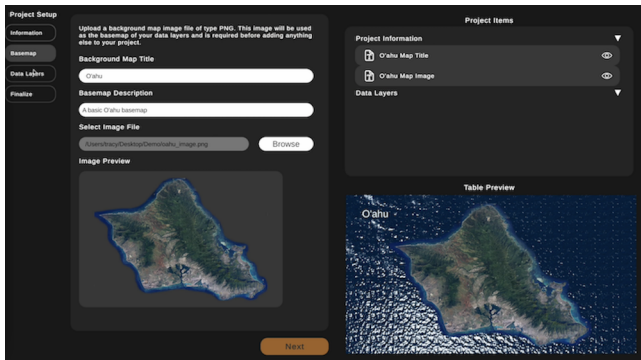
Project Setup

Information

Basemap

Data Layers

Finalize

Upload a background map image file of type PNG. This image will be used as the basemap of your data layers and is required before adding anything else to your project.

Background Map Title

O'ahu

Basemap Description

A basic O'ahu basemap

Select Image File

/Users/tracy/Desktop/Demo/oahu_image.png

Browse

Image Preview

Next

Project Items

Project Information

O'ahu Map Title

O'ahu Map Image

Data Layers

Table Preview

O'ahu